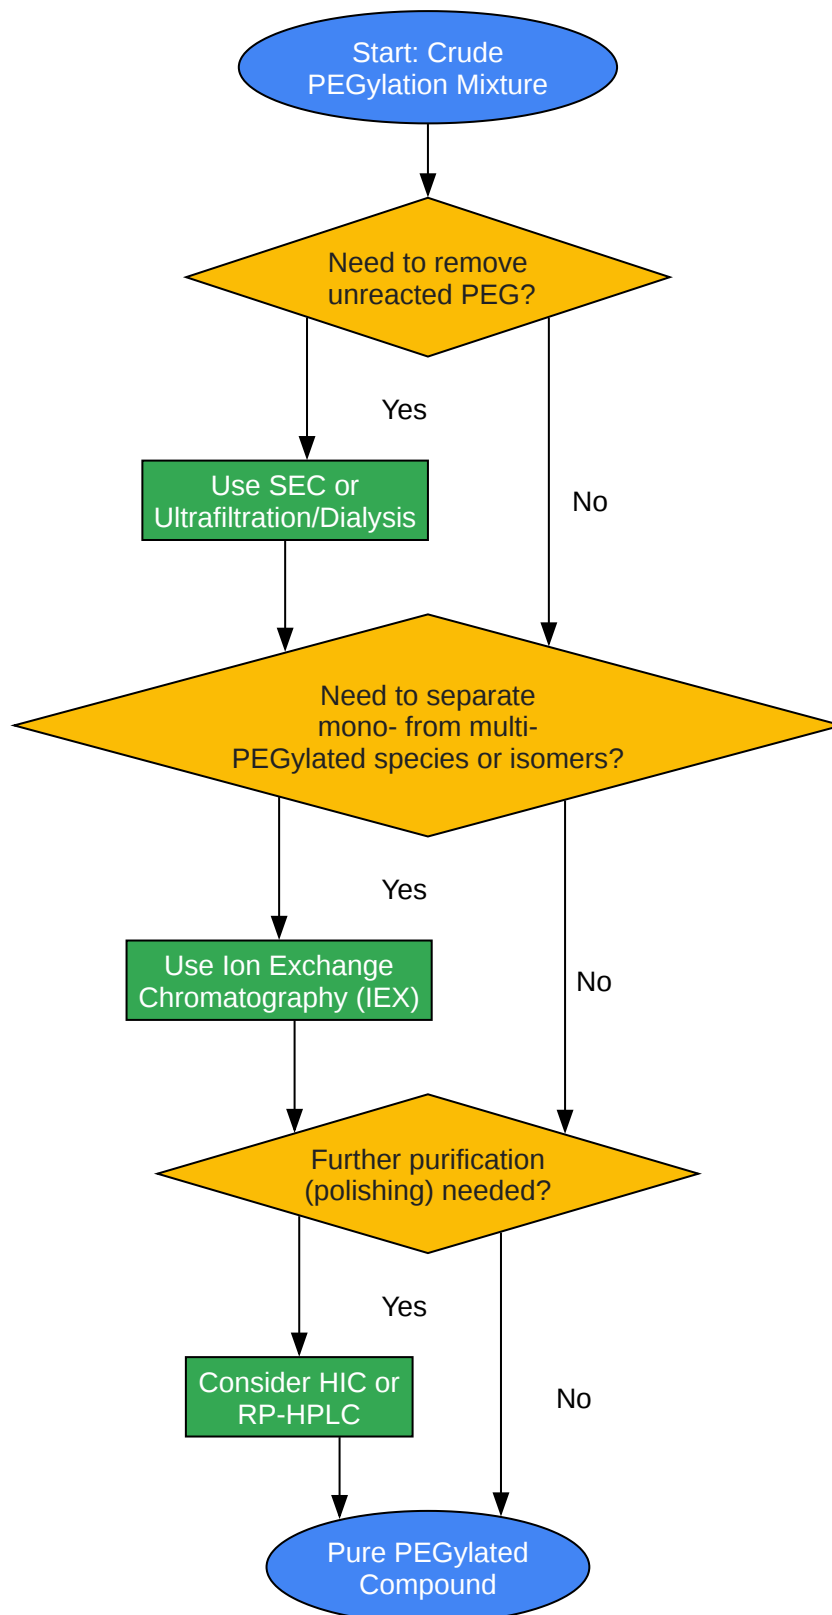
Start: Crude PEGylation Mixture

Need to remove unreacted PEG?

Yes

No

Use SEC or Ultrafiltration/Dialysis

Need to separate mono- from multi-PEGylated species or isomers?

Yes

No

Use Ion Exchange Chromatography (IEX)

Further purification (polishing) needed?

Yes

No

Consider HIC or RP-HPLC

Pure PEGylated Compound